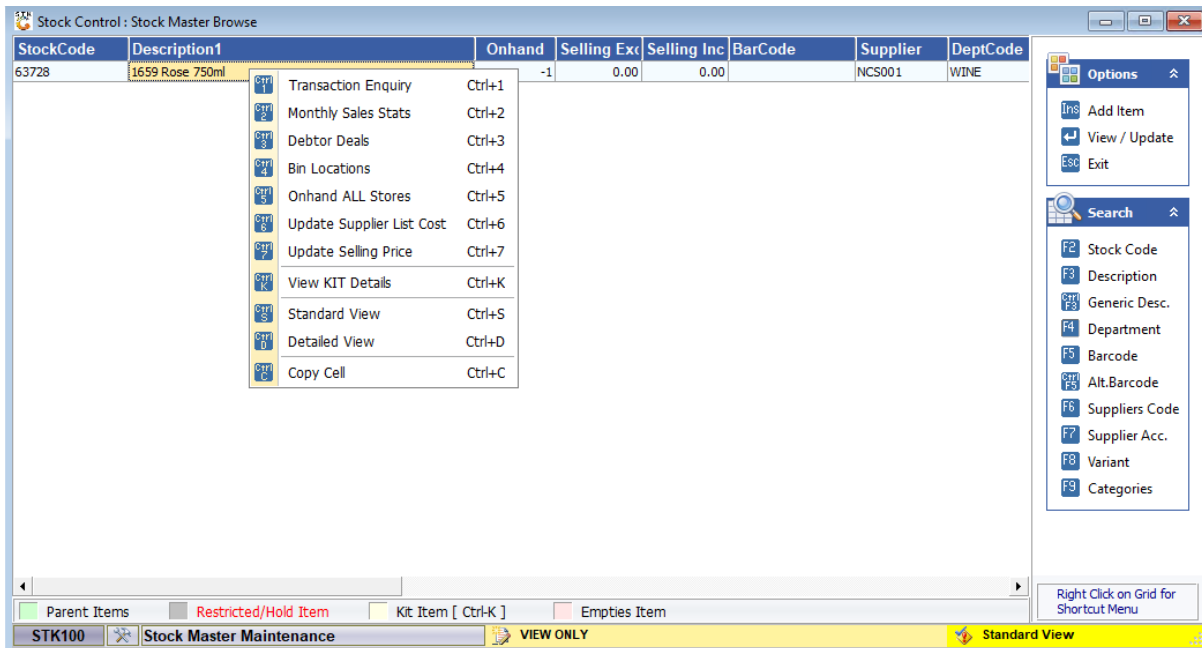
Stock Control : Stock Master Browse

| StockCode | Description1 | Onhand | Selling Exc | Selling Inc | BarCode | Supplier | DeptCode |
|---|---|---|---|---|---|---|---|
| 63728 | 1659 Rose 750ml | -1 | 0.00 | 0.00 | | NCS001 | WINE |

Ctrl 1 Transaction Enquiry Ctrl+1
Ctrl 2 Monthly Sales Stats Ctrl+2
Ctrl 3 Debtor Deals Ctrl+3
Ctrl 4 Bin Locations Ctrl+4
Ctrl 5 Onhand ALL Stores Ctrl+5
Ctrl 6 Update Supplier List Cost Ctrl+6
Ctrl 7 Update Selling Price Ctrl+7
Ctrl K View KIT Details Ctrl+K
Ctrl S Standard View Ctrl+S
Ctrl D Detailed View Ctrl+D
Ctrl C Copy Cell Ctrl+C

Options
Ins Add Item
View / Update
Esc Exit

Search
F2 Stock Code
F3 Description
Ctrl F3 Generic Desc.
F4 Department
F5 Barcode
Ctrl F5 Alt.Barcode
F6 Suppliers Code
F7 Supplier Acc.
F8 Variant
F9 Categories

Right Click on Grid for Shortcut Menu

Parent Items Restricted/Hold Item Kit Item [ Ctrl-K ] Empties Item

STK100 Stock Master Maintenance VIEW ONLY Standard View